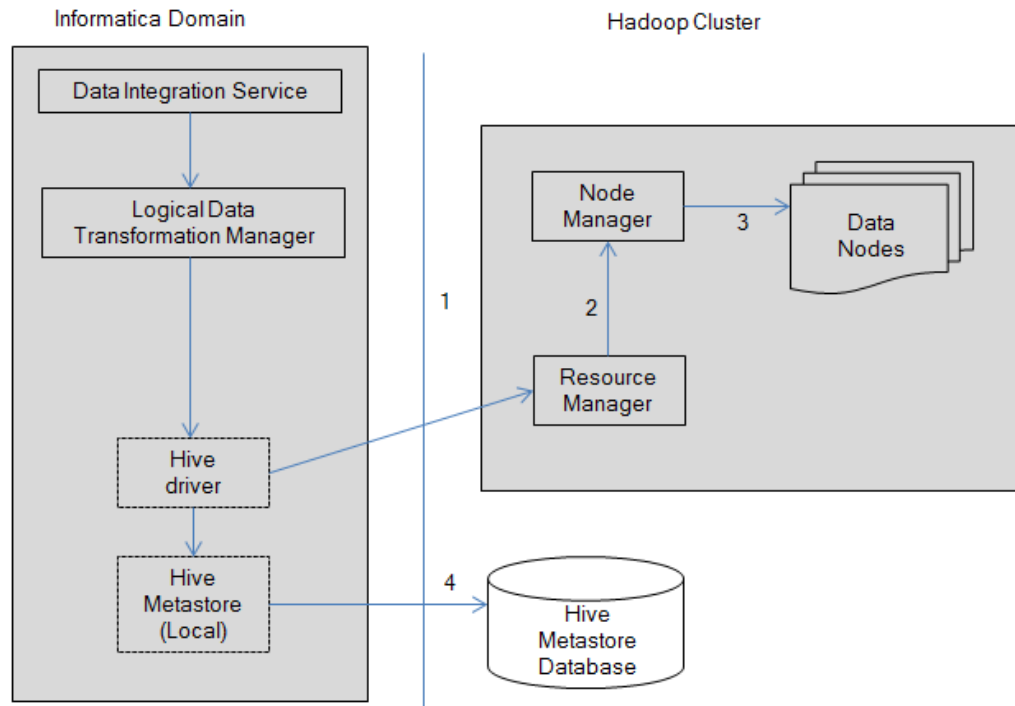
Informatica Domain

Hadoop Cluster

Data Integration Service

Logical Data Transformation Manager

Hive driver

Hive Metastore (Local)

1

Node Manager

3

Data Nodes

2

Resource Manager

4

Hive Metastore Database